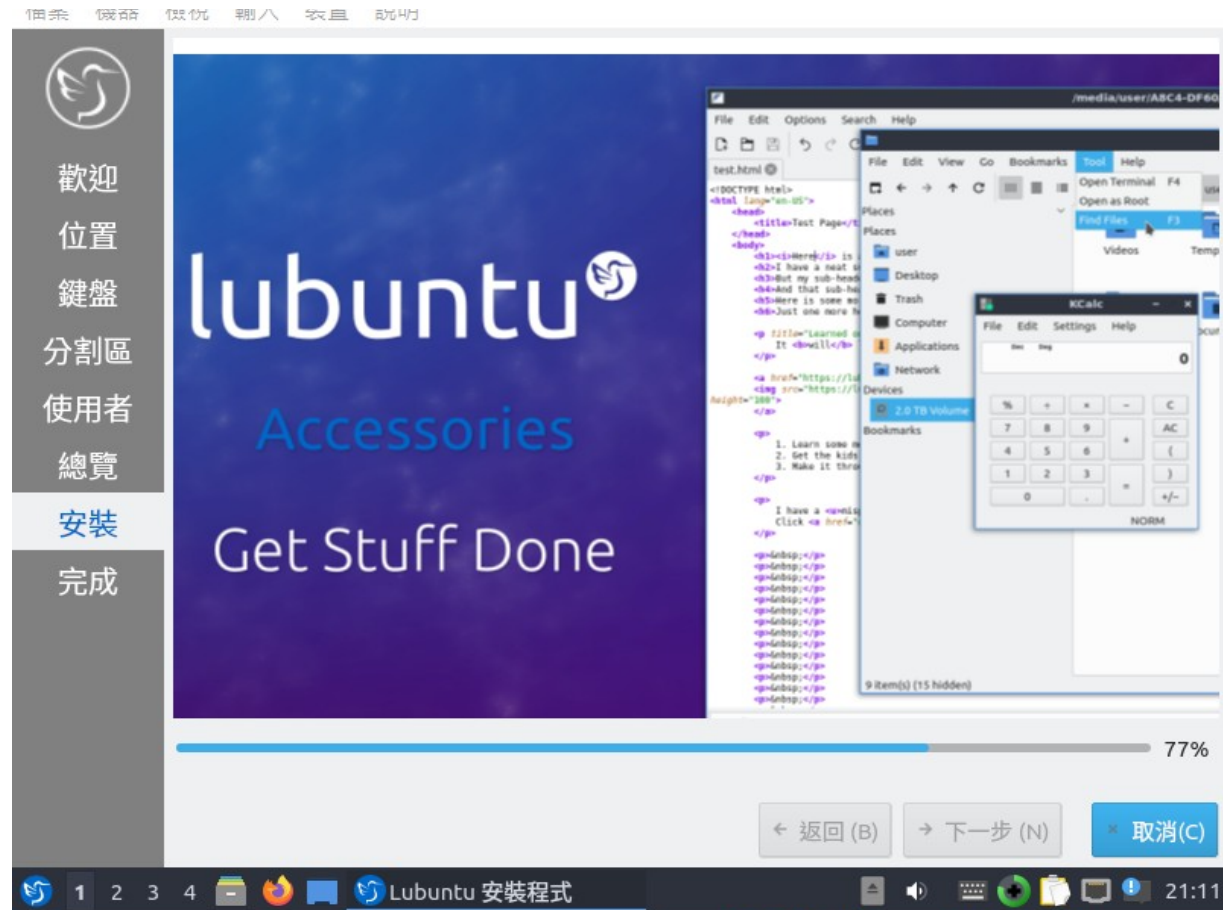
檔案 機器 檢視 輸入 裝置 說明

歡迎
位置
鍵盤
分割區
使用者
總覽
安裝
完成

lubuntu

Accessories

Get Stuff Done

/media/user/A8C4-DF60

File Edit Options Search Help

test.html

<!DOCTYPE html>
<html lang="en-US">
<head>
<title>Test Page</
</head>
<body>
<h1><i>Here</i> is
<h2>I have a neat s
<h3>But my sub-head
<h4>And that sub-he
<h5>Here is some mo
<h6>Just one more h

<p title="Learned o
It <b>will</b>
</p>

<a href="https://lu
<img src="https://l
height="100">
</a>

<p>
1. Learn some m
2. Get the kids
3. Make it thro
</p>

<p>
I have a <u>mis
Click <a href="
</p>

<p>&nbsp;</p>
<p>&nbsp;</p>
<p>&nbsp;</p>
<p>&nbsp;</p>
<p>&nbsp;</p>
<p>&nbsp;</p>
<p>&nbsp;</p>
<p>&nbsp;</p>
<p>&nbsp;</p>
<p>&nbsp;</p>
<p>&nbsp;</p>
<p>&nbsp;</p>
<p>&nbsp;</p>
<p>&nbsp;</p>
<p>&nbsp;</p>
<p>&nbsp;</p>

File Edit View Go Bookmarks Tool Help

Open Terminal F4
Open as Root
Find Files F3

Places
Places
user
Desktop
Trash
Computer
Applications
Network
Devices
2.0 TB Volume
Bookmarks

Videos
Temp

9 item(s) (15 hidden)

KCalc
File Edit Settings Help
Dec Deg
0
% + × − C
7 8 9 AC
4 5 6 (
1 2 3 )
0 . = +/−
NORM

77%

← 返回 (B)
→ 下一步 (N)
× 取消(C)

1 2 3 4 Lubuntu 安裝程式 21:11